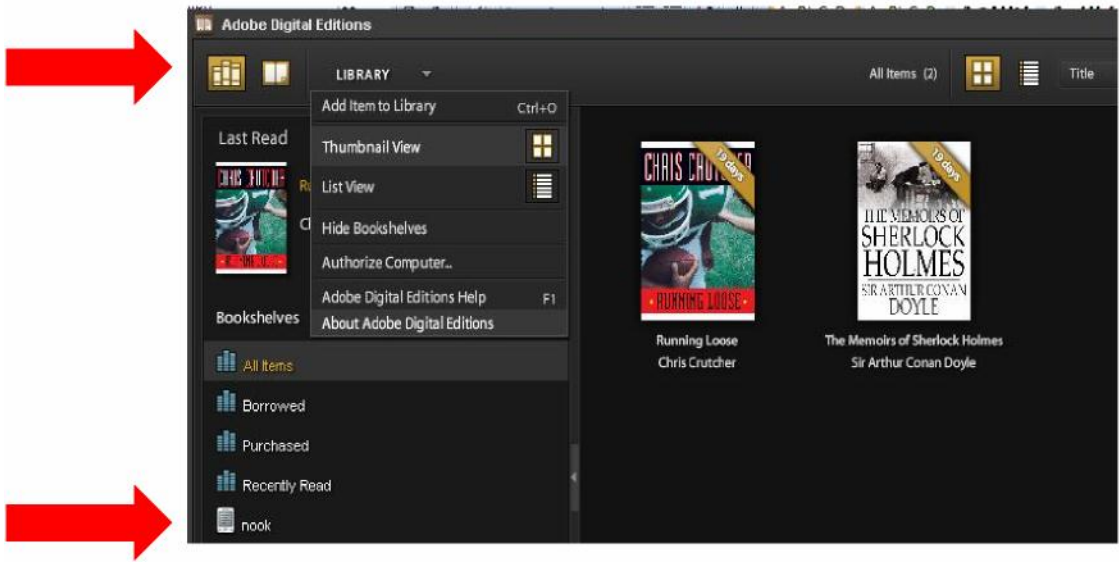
Adobe Digital Editions

LIBRARY

All Items (2)

Title

Add Item to Library Ctrl+O

Thumbnail View

List View

Hide Bookshelves

Authorize Computer...

Adobe Digital Editions Help F1

About Adobe Digital Editions

Last Read

Ru

Ch

Bookshelves

All Items

Borrowed

Purchased

Recently Read

nook

CHRIS CRUTCHER

19 days

RUNNING LOOSE

Running Loose
Chris Crutcher

19 days

THE MEMOIRS OF SHERLOCK HOLMES SIR ARTHUR CONAN DOYLE

The Memoirs of Sherlock Holmes
Sir Arthur Conan Doyle